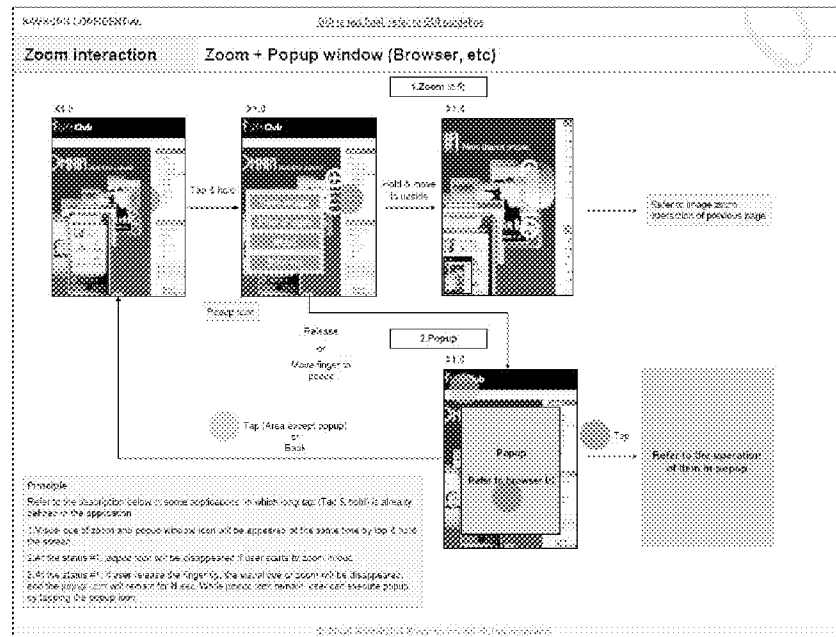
SAMSUNG CONFIDENTIAL

GUI is not final, refer to GUI guideline

Zoom interaction

Zoom + Popup window (Browser, etc)

1.Zoom in

#1.0

#1.0

#1.4

Tap & hold

Hold & move to inside

Refer to image zoom operation of previous page

Popup icon

Release or Move finger to popup

2.Popup

#1.0

Tap (Area except popup) or Back

Popup

Refer to browser UI

Tap

Refer to the operation of item in popup

Principle

Refer to the description below in some applications in which long tap (Tap & hold) is already defined in the application.

1.Visual cue of zoom and popup window icon will be appeared at the same time by tap & hold the screen.

2.At the status #1, popup icon will be disappeared if user starts to zoom in/out.

3.At the status #1, if user release the finger(s), the visual cue of zoom will be disappeared, and the popup icon will remain for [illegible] sec. While popup icon remain, user can execute popup by tapping the popup icon.

© 2008 SAMSUNG Electronics Co., Ltd. All rights reserved.